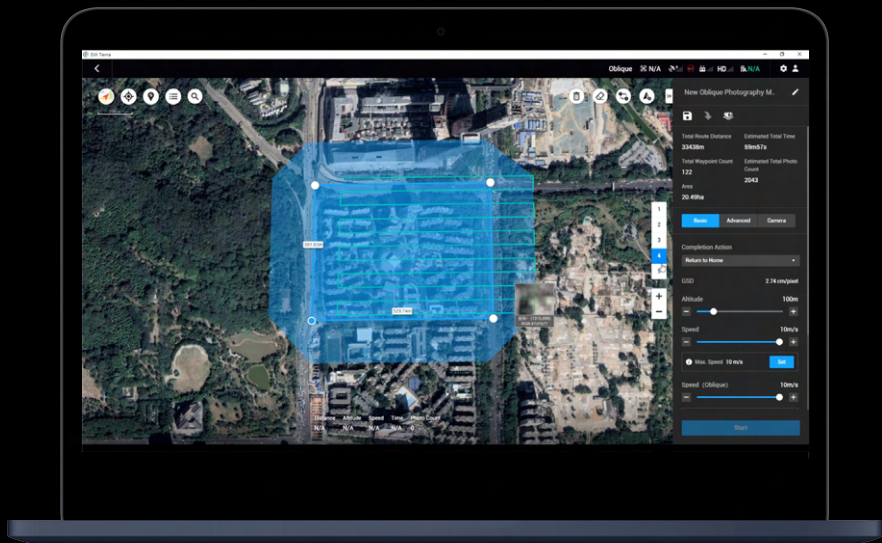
DJI Terra

Oblique N/A HD N/A

New Oblique Photography M.

Total Route Distance
33438m

Estimated Total Time
59m57s

Total Waypoint Count
122

Estimated Total Photo Count
2043

Area
20.49ha

Basic Advanced Camera

Completion Action
Return to Home

GSD 2.74 cm/pixel

Altitude 100m

Speed 10m/s

Max. Speed 10 m/s Set

Speed (Oblique) 10m/s

Start

1
2
3
4

Distance N/A
Altitude N/A
Speed N/A
Time N/A
Photo Count 0